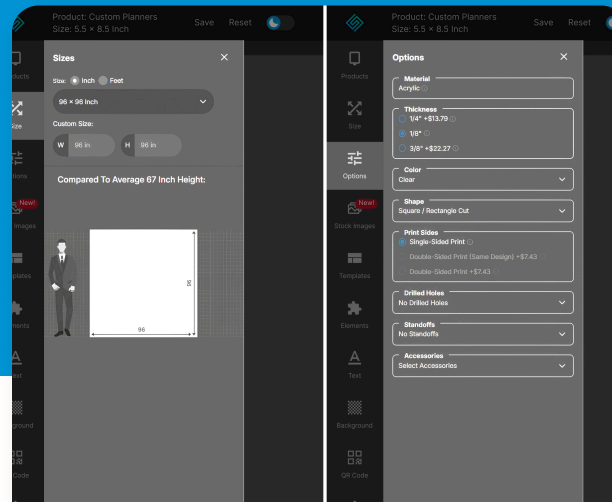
Product: Custom Planners
Size: 5.5 × 8.5 Inch
Save Reset

roducts
Size
tions
New!
mages
mplates
ements
ext
ground
Code

Sizes ×
Size: Inch Feet
96 × 96 Inch
Custom Size:
W 96 in
H 96 in

Compared To Average 67 Inch Height:
96
96

Product: Custom Planners
Size: 5.5 × 8.5 Inch
Save Reset

Products
Size
Options
New!
Stock Images
Templates
Elements
Text
Background
QR Code

Options ×
Material
Acrylic
Thickness
1/4" +$13.79
1/8"
3/8" +$22.27
Color
Clear
Shape
Square / Rectangle Cut
Print Sides
Single-Sided Print
Double-Sided Print (Same Design) +$7.43
Double-Sided Print +$7.43
Drilled Holes
No Drilled Holes
Standoffs
No Standoffs
Accessories
Select Accessories